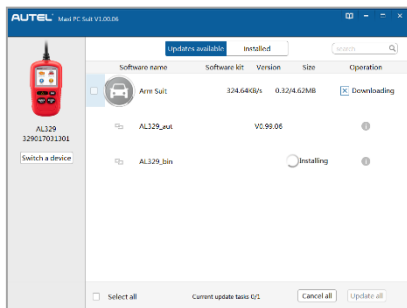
AUTEL Maxi PC Suit V1.00.06

Updates available Installed

Search

AL329
329017031301

Switch a device

| | Software name | Software kit | Version | Size | Operation |
|---|---|---|---|---|---|
| | Arm Suit | 324.64KB/s | 0.32/4.62MB | | Downloading |
| | AL329_eut | | V0.99.06 | | |
| | AL329_bin | | | Installing | |

Select all

Current update tasks 0/1

Cancel all

Update all